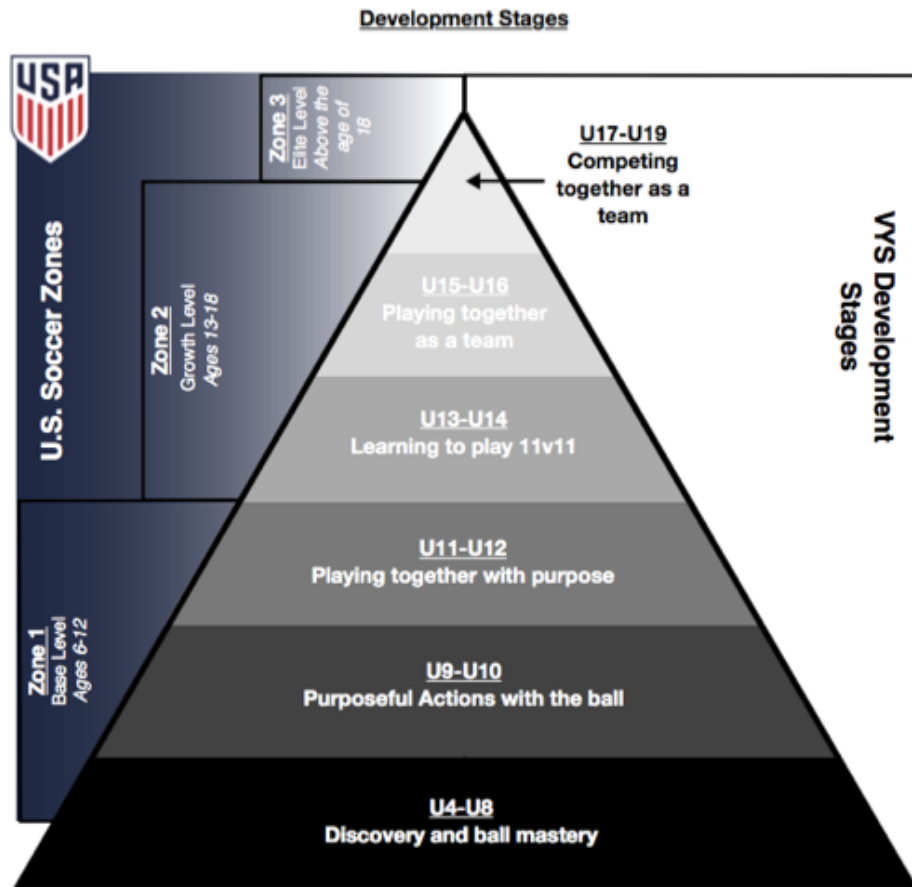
Development Stages

USA

U.S. Soccer Zones

Zone 3
Elite Level
Above the age of 18

Zone 2
Growth Level
Ages 13-18

Zone 1
Base Level
Ages 6-12

U17-U19
Competing together as a team

U15-U16
Playing together as a team

U13-U14
Learning to play 11v11

U11-U12
Playing together with purpose

U9-U10
Purposeful Actions with the ball

U4-U8
Discovery and ball mastery

VYS Development Stages